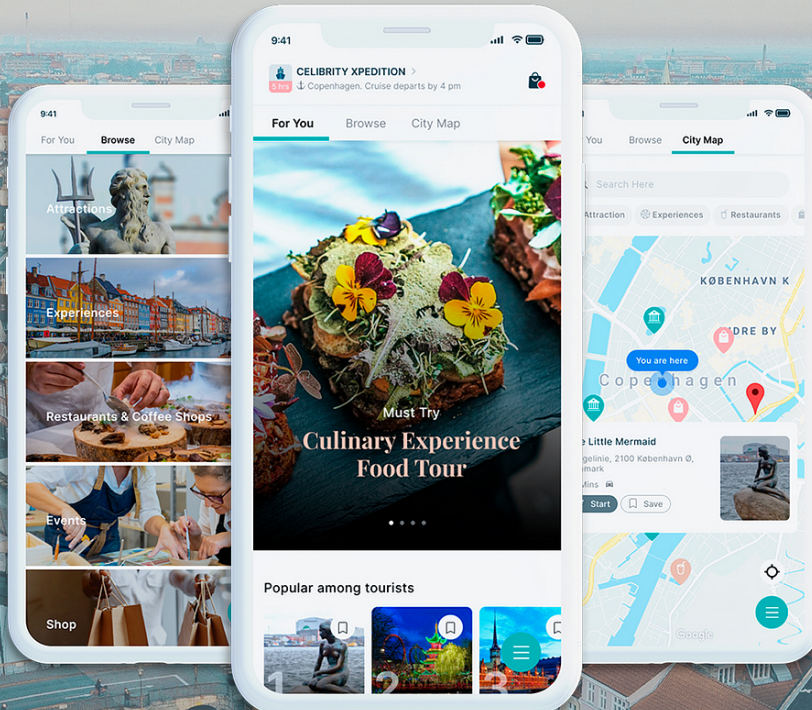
9:41

For You Browse City Map

Attractions

Experiences

Restaurants & Coffee Shops

Events

Shop

9:41

CELIBRITY XPEDITION >

5 hrs Copenhagen. Cruise departs by 4 pm

For You Browse City Map

Must Try

Culinary Experience Food Tour

Popular among tourists

1 2 3

You Browse City Map

Search Here

Attraction Experiences Restaurants

KØBENHAVN K

INDRE BY

You are here

Copenhagen

e Little Mermaid

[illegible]gelinie, 2100 København Ø, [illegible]mark

Mins

Start Save

Google